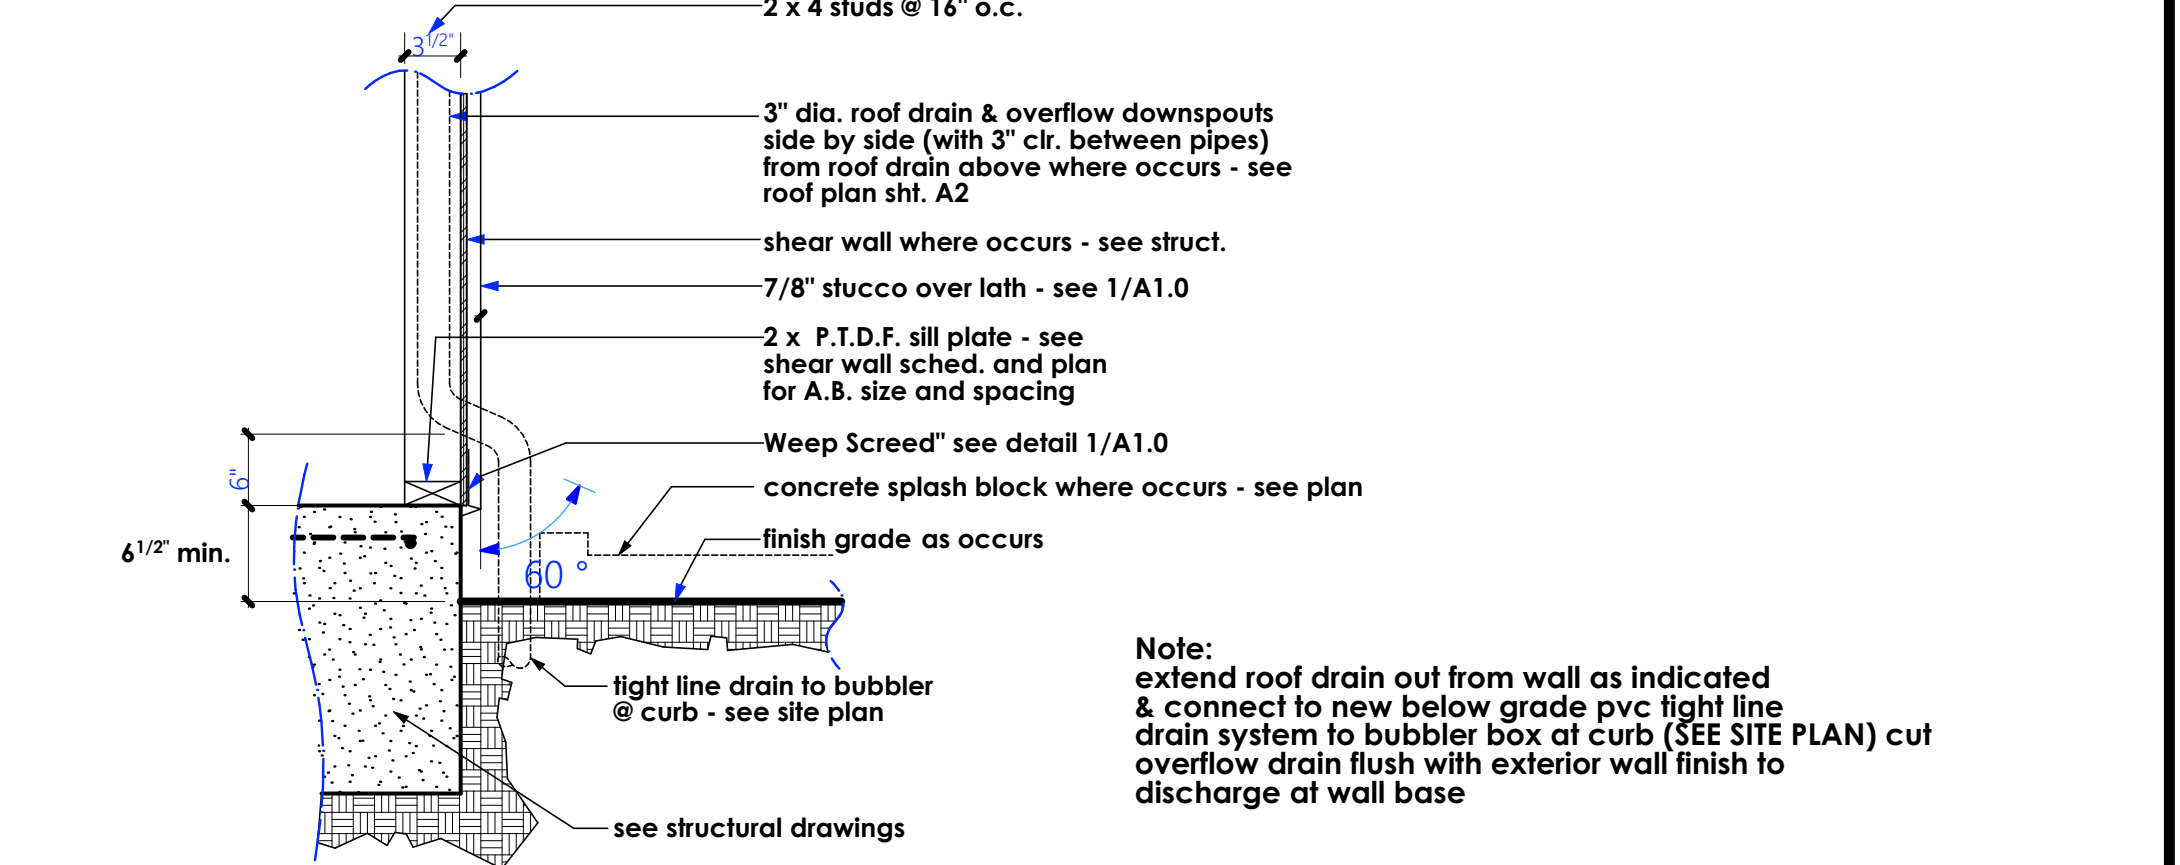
2 x 4 studs @ 16" o.c.

$3^{1/2}$"

3" dia. roof drain & overflow downspouts side by side (with 3" clr. between pipes) from roof drain above where occurs - see roof plan sht. A2

shear wall where occurs - see struct.

7/8" stucco over lath - see 1/A1.0

2 x P.T.D.F. sill plate - see shear wall sched. and plan for A.B. size and spacing

Weep Screed" see detail 1/A1.0

6"

concrete splash block where occurs - see plan

finish grade as occurs

$6^{1/2}$" min.

60 °

tight line drain to bubbler @ curb - see site plan

see structural drawings

Note:
extend roof drain out from wall as indicated & connect to new below grade pvc tight line drain system to bubbler box at curb (SEE SITE PLAN) cut overflow drain flush with exterior wall finish to discharge at wall base